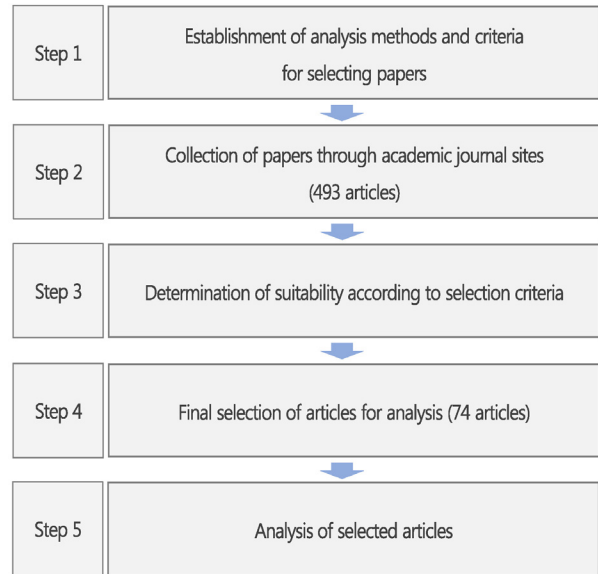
Step 1

Establishment of analysis methods and criteria for selecting papers

Step 2

Collection of papers through academic journal sites (493 articles)

Step 3

Determination of suitability according to selection criteria

Step 4

Final selection of articles for analysis (74 articles)

Step 5

Analysis of selected articles